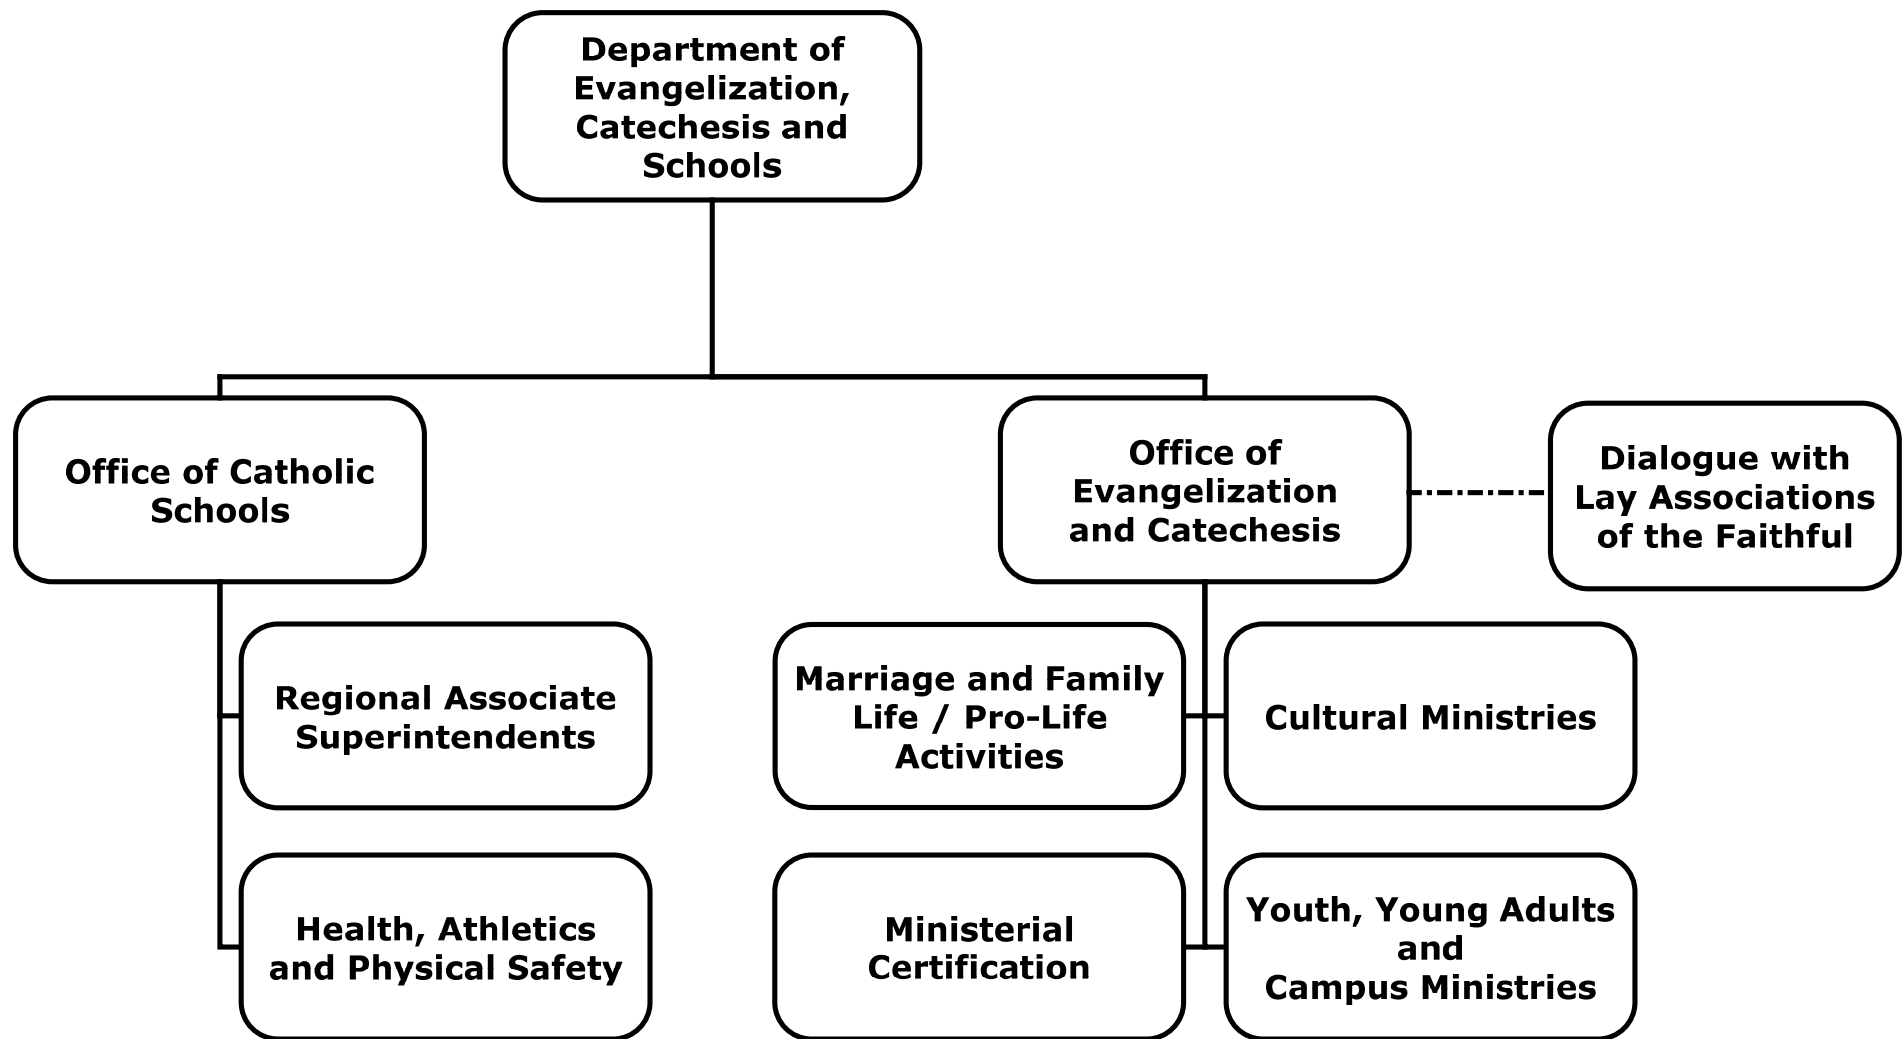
Department of Evangelization, Catechesis and Schools

Office of Catholic Schools

Office of Evangelization and Catechesis

Dialogue with Lay Associations of the Faithful

Regional Associate Superintendents

Health, Athletics and Physical Safety

Marriage and Family Life / Pro-Life Activities

Cultural Ministries

Ministerial Certification

Youth, Young Adults and Campus Ministries